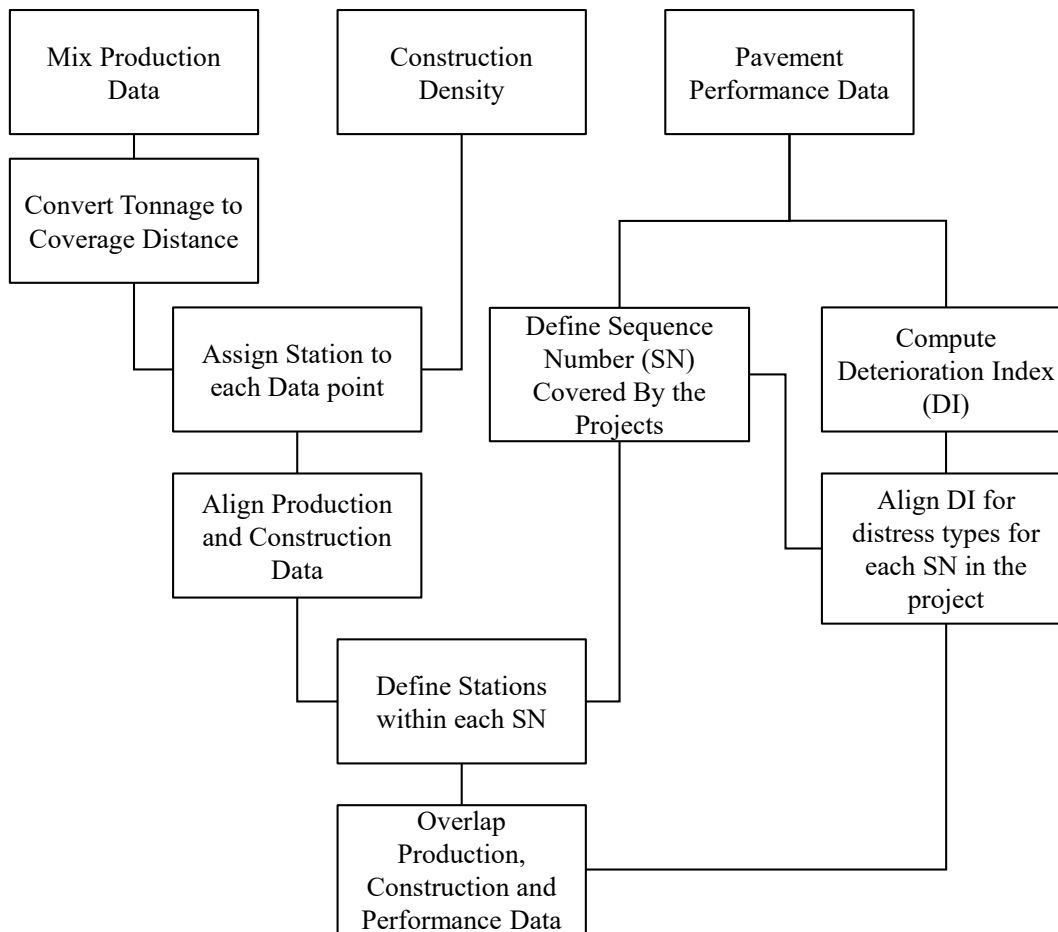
Mix Production Data

Construction Density

Pavement Performance Data

Convert Tonnage to Coverage Distance

Assign Station to each Data point

Define Sequence Number (SN) Covered By the Projects

Compute Deterioration Index (DI)

Align Production and Construction Data

Align DI for distress types for each SN in the project

Define Stations within each SN

Overlap Production, Construction and Performance Data